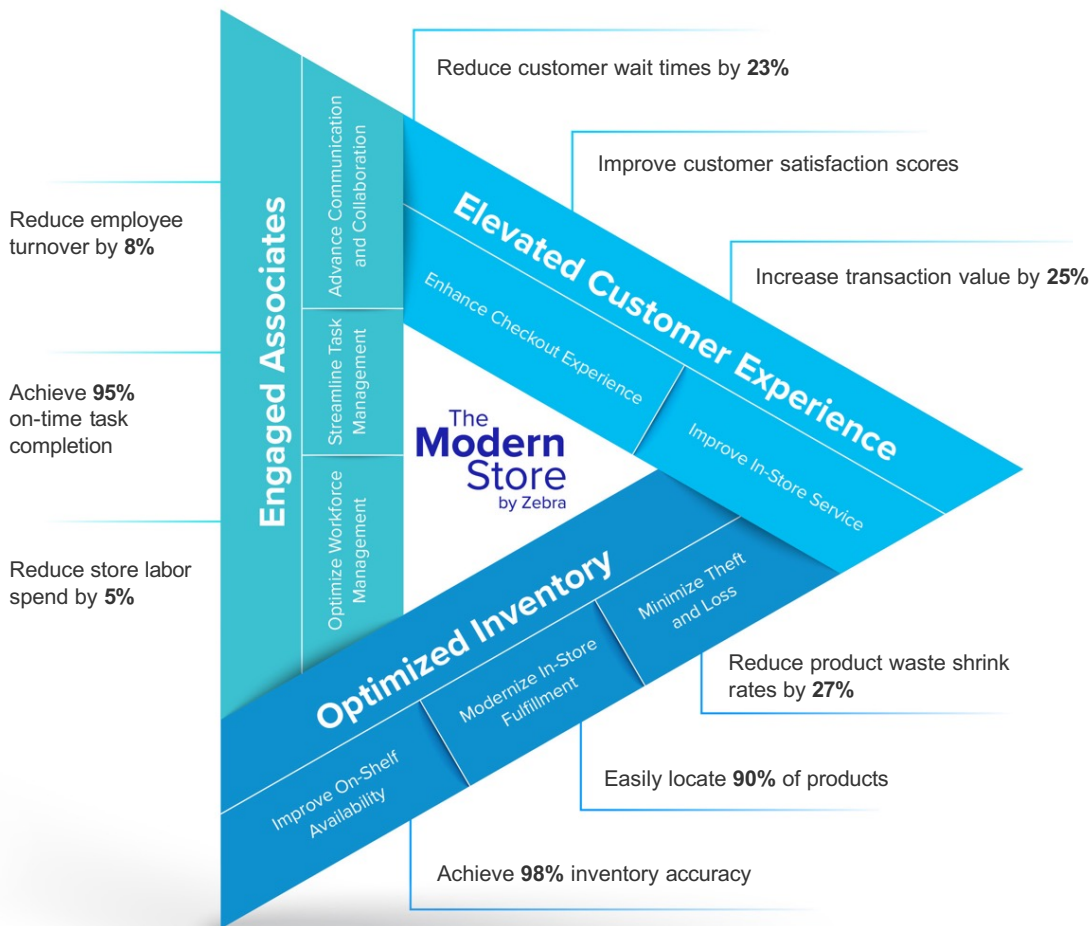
Reduce customer wait times by **23%**

Improve customer satisfaction scores

Increase transaction value by **25%**

Reduce employee turnover by **8%**

Achieve **95%** on-time task completion

Reduce store labor spend by **5%**

Engaged Associates

Advance Communication and Collaboration

Streamline Task Management

Optimize Workforce Management

Elevated Customer Experience

Enhance Checkout Experience

Improve In-Store Service

The Modern Store by Zebra

Optimized Inventory

Improve On-Shelf Availability

Modernize In-Store Fulfillment

Minimize Theft and Loss

Reduce product waste shrink rates by **27%**

Easily locate **90%** of products

Achieve **98%** inventory accuracy